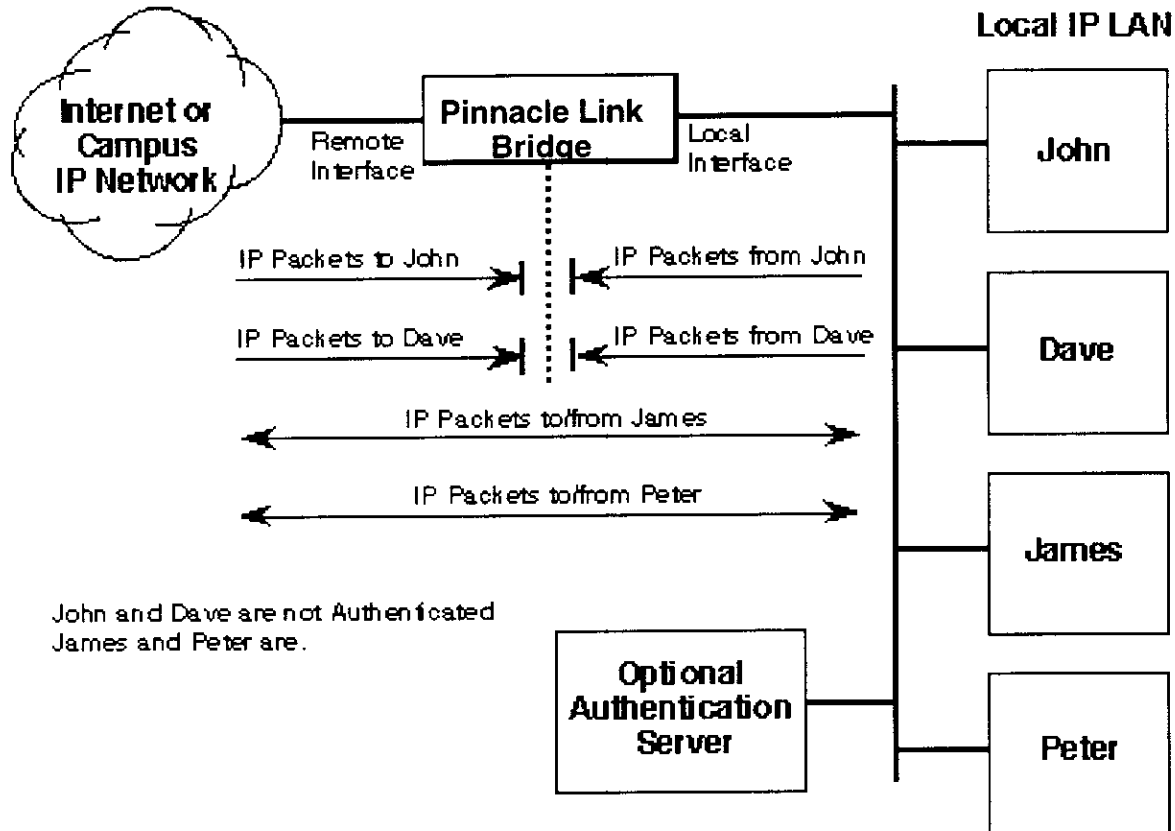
Local IP LAN

Internet or Campus IP Network

Pinnacle Link Bridge

Remote Interface

Local Interface

John

IP Packets to John

IP Packets from John

IP Packets to Dave

IP Packets from Dave

Dave

IP Packets to/from James

IP Packets to/from Peter

James

John and Dave are not Authenticated James and Peter are.

Optional Authentication Server

Peter